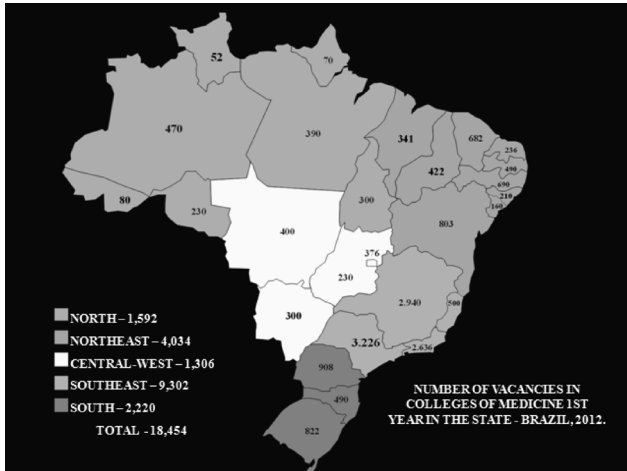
52
70
470
390
341
682
236
490
422
690
210
160
80
230
300
803
400
376
230
2.940
500
300
3.226
2.636
908
490
822

NORTH – 1,592
NORTHEAST – 4,034
CENTRAL-WEST – 1,306
SOUTHEAST – 9,302
SOUTH – 2,220
TOTAL - 18,454

NUMBER OF VACANCIES IN COLLEGES OF MEDICINE 1ST YEAR IN THE STATE - BRAZIL, 2012.